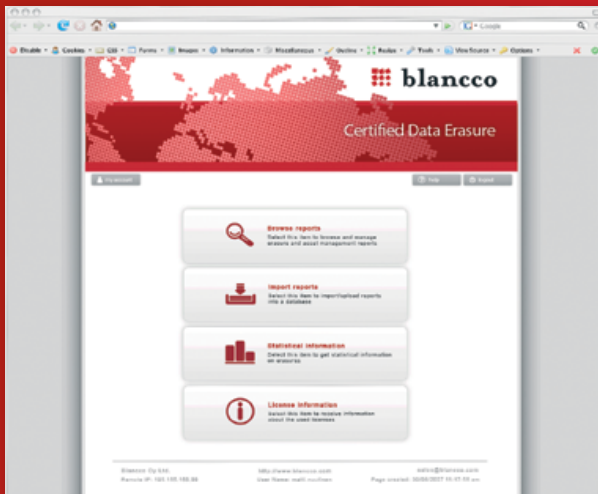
Google

Disable · Cookies · CSS · Forms · Images · Information · Miscellaneous · Outline · Resize · Tools · View Source · Options

blancco

Certified Data Erasure

My account

Help

Logout

Browse reports
Select this item to browse and manage erasure and asset management reports

Import reports
Select this item to import/upload reports into a database

Statistical information
Select this item to get statistical information on erasures

License information
Select this item to receive information about the used licenses

Blancco Oy Ltd.
Remote IP: 192.168.100.88

http://www.blancco.com
User Name: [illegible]

admin@blancco.com
Page created: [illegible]